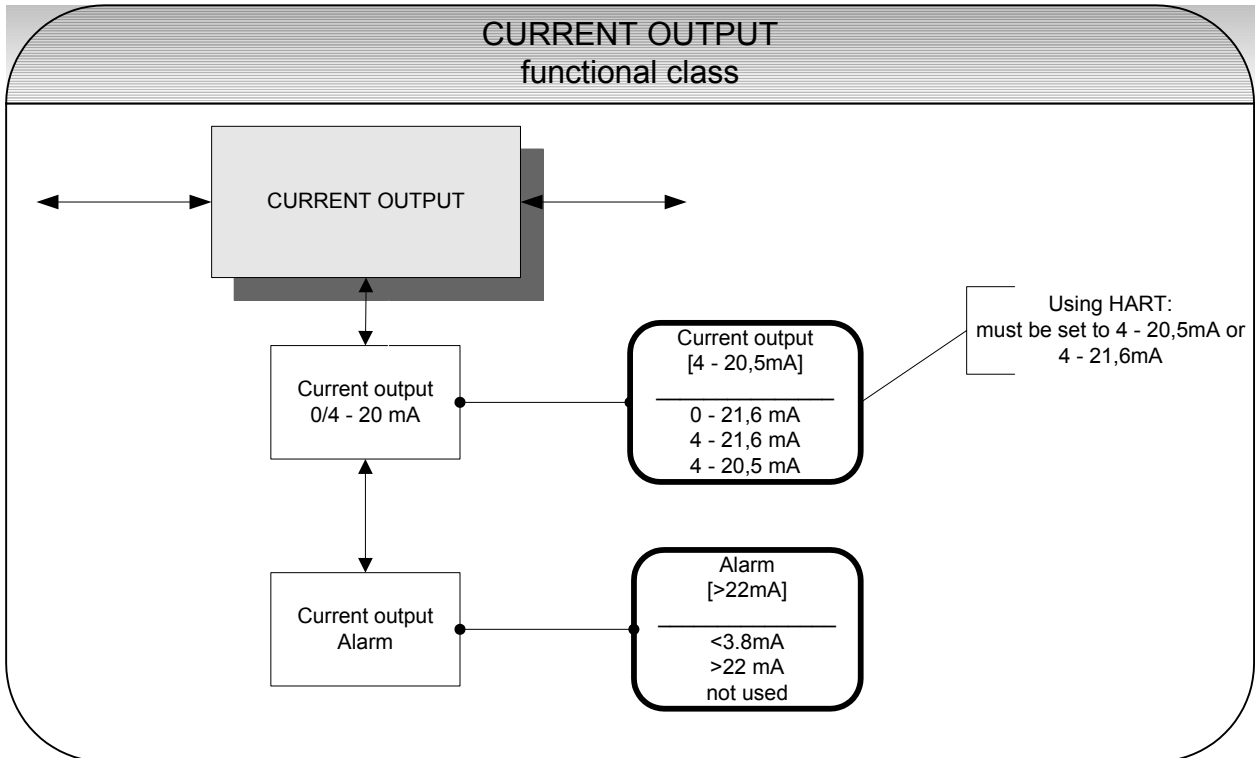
CURRENT OUTPUT
functional class

CURRENT OUTPUT

Current output
0/4 - 20 mA

Current output
[4 - 20,5mA]
0 - 21,6 mA
4 - 21,6 mA
4 - 20,5 mA

Using HART:
must be set to 4 - 20,5mA or
4 - 21,6mA

Current output
Alarm

Alarm
[>22mA]
<3.8mA
>22 mA
not used